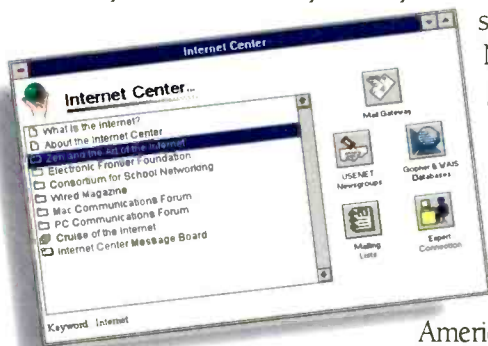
Internet Center

Internet Center...

What is the Internet?
About the Internet Center
Zen and the Art of the Internet
Electronic Frontier Foundation
Consortium for School Networking
Wired Magazine
Mac Communications Forum
PC Communications Forum
Cruise of the Internet
Internet Center Message Board

Mail Gateway
USENET Newsgroups
Gopher & WAIS Databases
Mailing Lists
Expert Connection

Keyword: Internet

s
N
Ameri